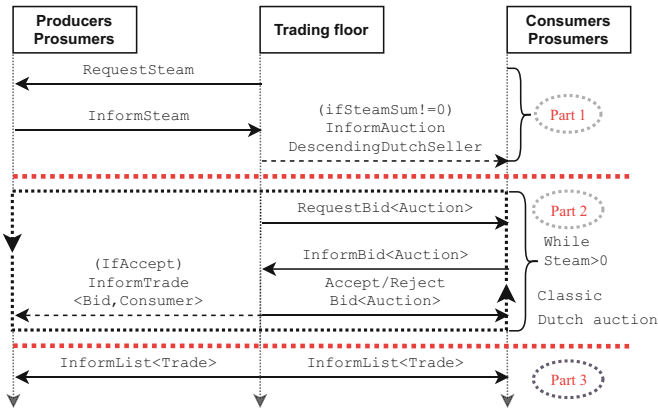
Producers Prosumers

Trading floor

Consumers Prosumers

RequestSteam

InformSteam

(ifSteamSum!=0) InformAuction DescendingDutchSeller

Part 1

RequestBid<Auction>

Part 2

InformBid<Auction>

While Steam>0

(IfAccept) InformTrade <Bid,Consumer>

Accept/Reject Bid<Auction>

Classic Dutch auction

InformList<Trade>

InformList<Trade>

Part 3